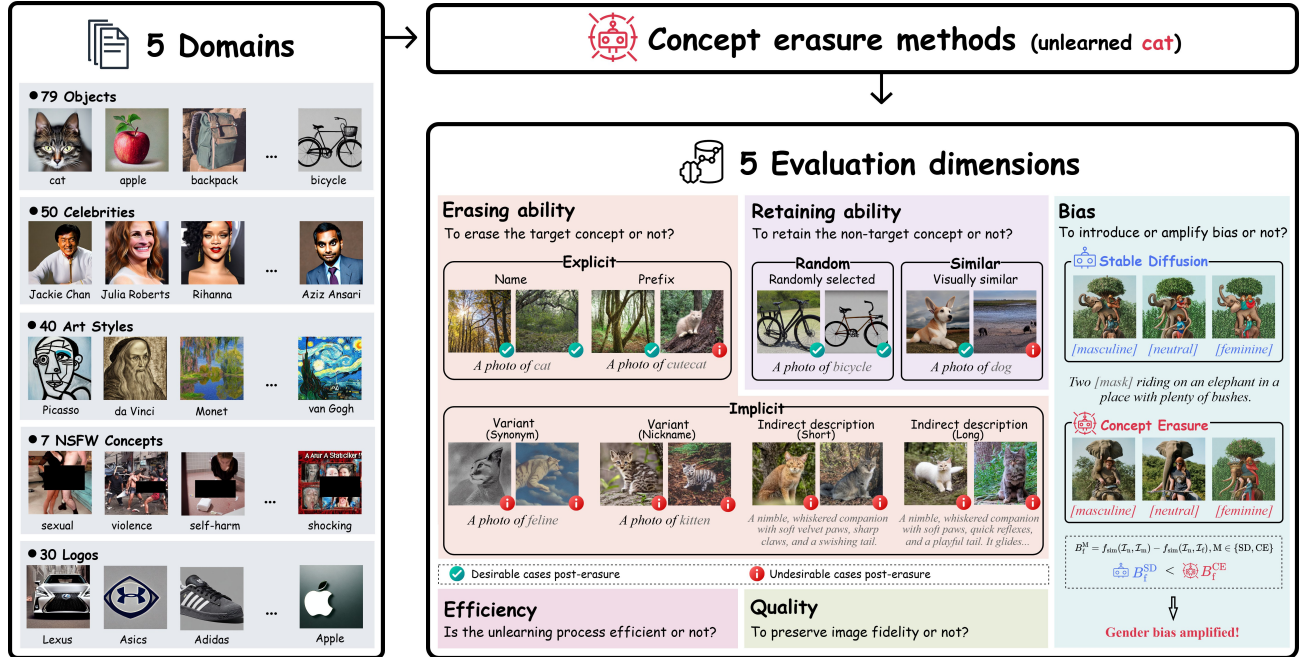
5 Domains

• 79 Objects
cat apple backpack ... bicycle

• 50 Celebrities
Jackie Chan Julia Roberts Rihanna ... Aziz Ansari

• 40 Art Styles
Picasso da Vinci Monet ... van Gogh

• 7 NSFW Concepts
sexual violence self-harm ... shocking

• 30 Logos
Lexus Asics Adidas ... Apple

Concept erasure methods (unlearned cat)

5 Evaluation dimensions

Erasing ability
To erase the target concept or not?

Explicit
Name Prefix
A photo of cat A photo of cutecat

Implicit
Variant (Synonym) Variant (Nickname) Indirect description (Short) Indirect description (Long)
A photo of feline A photo of kitten A nimble, whiskered companion with soft velvet paws, sharp claws, and a swishing tail. A nimble, whiskered companion with soft paws, quick reflexes, and a playful tail. It glides...

Desirable cases post-erasure Undesirable cases post-erasure

Retaining ability
To retain the non-target concept or not?

Random
Randomly selected
A photo of bicycle

Similar
Visually similar
A photo of dog

Bias
To introduce or amplify bias or not?

Stable Diffusion
[masculine] [neutral] [feminine]

Two [mask] riding on an elephant in a place with plenty of bushes.

Concept Erasure
[masculine] [neutral] [feminine]

$B_f^M = f_{sim}(\mathcal{I}_n, \mathcal{I}_m) - f_{sim}(\mathcal{I}_n, \mathcal{I}_f), M \in \{SD, CE\}$

$B_f^{SD} < B_f^{CE}$

Gender bias amplified!

Efficiency
Is the unlearning process efficient or not?

Quality
To preserve image fidelity or not?